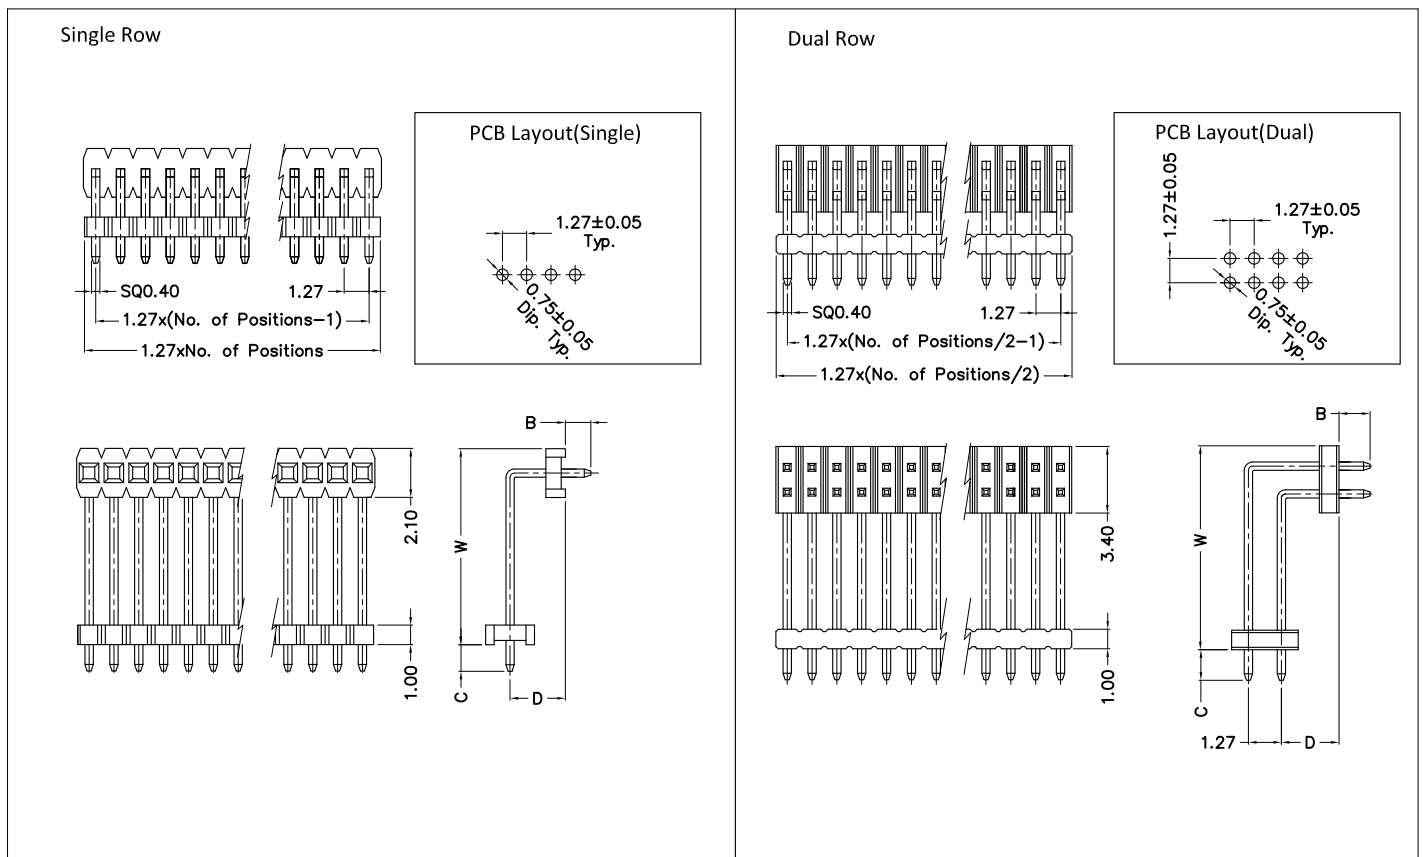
Single Row

PCB Layout(Single)

1.27±0.05 Typ.

0.75±0.05 Dip. Typ.

SQ0.40

1.27

1.27x(No. of Positions−1)

1.27xNo. of Positions

B

2.10

W

1.00

C

D

Dual Row

PCB Layout(Dual)

1.27±0.05

1.27±0.05 Typ.

0.75±0.05 Dip. Typ.

SQ0.40

1.27

1.27x(No. of Positions/2−1)

1.27x(No. of Positions/2)

B

3.40

W

1.00

C

1.27

D